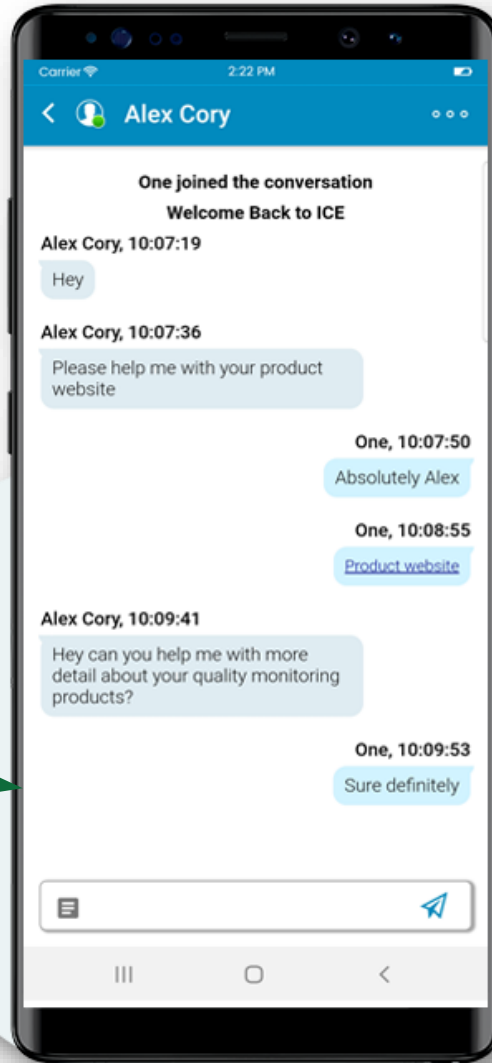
Carrier

2:22 PM

Alex Cory

One joined the conversation

Welcome Back to ICE

Alex Cory, 10:07:19

Hey

Alex Cory, 10:07:36

Please help me with your product website

One, 10:07:50

Absolutely Alex

One, 10:08:55

Product website

Alex Cory, 10:09:41

Hey can you help me with more detail about your quality monitoring products?

One, 10:09:53

Sure definitely